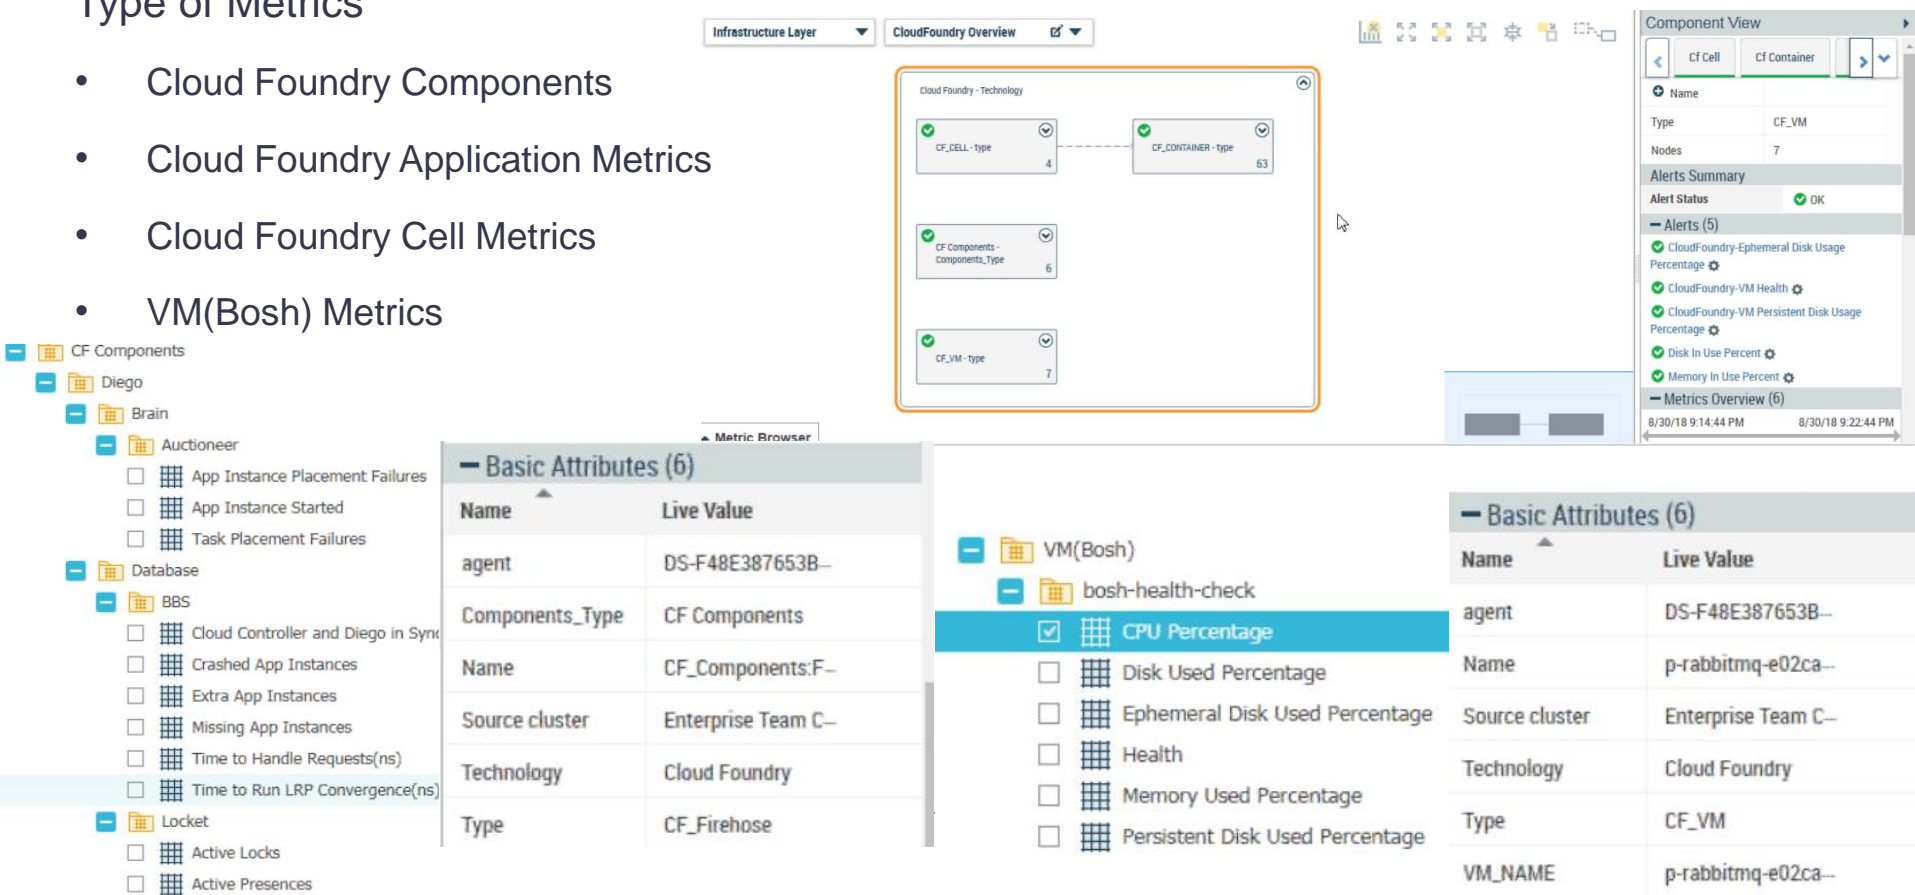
Type of Metrics

- Cloud Foundry Components
- Cloud Foundry Application Metrics
- Cloud Foundry Cell Metrics
- VM(Bosh) Metrics

Infrastructure Layer
CloudFoundry Overview

Cloud Foundry - Technology

CF_CELL - type 4
CF_CONTAINER - type 63
CF Components - Components_Type 6
CF_VM - type 7

Component View
Cf Cell
Cf Container
Name
| Type | CF_VM |
|---|---|
| Nodes | 7 |

Alerts Summary
Alert Status OK
Alerts (5)
CloudFoundry-Ephemeral Disk Usage Percentage
CloudFoundry-VM Health
CloudFoundry-VM Persistent Disk Usage Percentage
Disk In Use Percent
Memory In Use Percent
Metrics Overview (6)
8/30/18 9:14:44 PM 8/30/18 9:22:44 PM

CF Components
Diego
Brain
Auctioneer
App Instance Placement Failures
App Instance Started
Task Placement Failures
Database
BBS
Cloud Controller and Diego in Sync
Crashed App Instances
Extra App Instances
Missing App Instances
Time to Handle Requests(ns)
Time to Run LRP Convergence(ns)
Locket
Active Locks
Active Presences

Metric Browser

Basic Attributes (6)
| Name | Live Value |
|---|---|
| agent | DS-F48E387653B... |
| Components_Type | CF Components |
| Name | CF_Components:F... |
| Source cluster | Enterprise Team C... |
| Technology | Cloud Foundry |
| Type | CF_Firehose |

VM(Bosh)
bosh-health-check
CPU Percentage
Disk Used Percentage
Ephemeral Disk Used Percentage
Health
Memory Used Percentage
Persistent Disk Used Percentage

Basic Attributes (6)
| Name | Live Value |
|---|---|
| agent | DS-F48E387653B... |
| Name | p-rabbitmq-e02ca... |
| Source cluster | Enterprise Team C... |
| Technology | Cloud Foundry |
| Type | CF_VM |
| VM_NAME | p-rabbitmq-e02ca... |